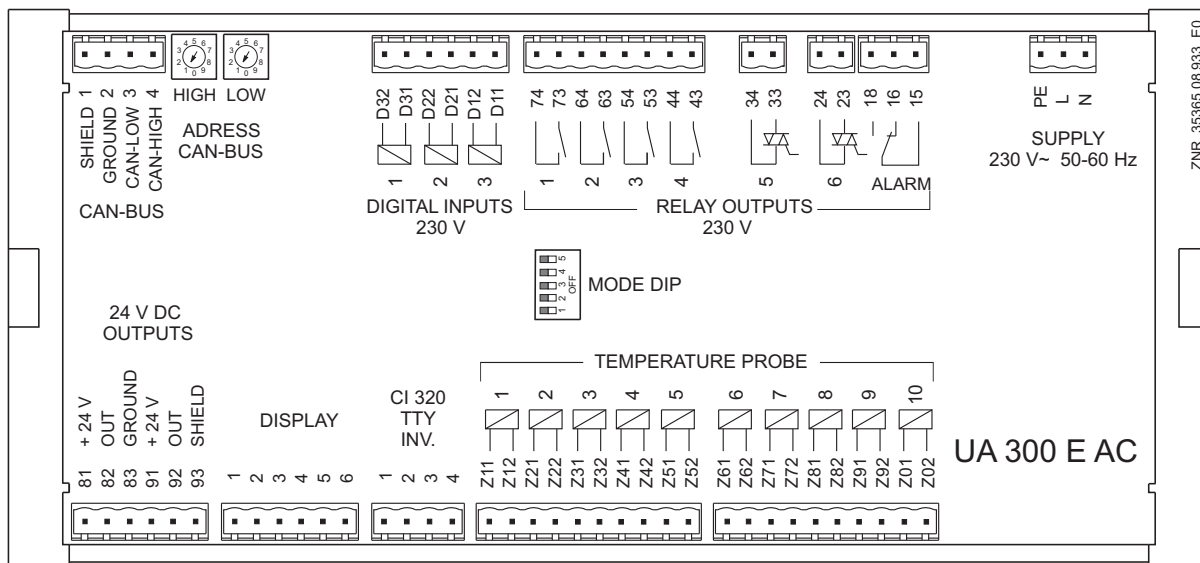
SHIELD 1
GROUND 2
CAN-LOW 3
CAN-HIGH 4

CAN-BUS

HIGH LOW

ADRESS
CAN-BUS

D32 D31 D22 D21 D12 D11

1 2 3

DIGITAL INPUTS
230 V

74 73 64 63 54 53 44 43 34 33 24 23 18 16 15

1 2 3 4 5 6 ALARM

RELAY OUTPUTS
230 V

PE L N

SUPPLY
230 V~ 50-60 Hz

ZNR_35365 08 933_E0

1 2 3 4 5 OFF

MODE DIP

24 V DC
OUTPUTS

+ 24 V OUT
GROUND
+ 24 V OUT
SHIELD

81 82 83 91 92 93

DISPLAY

1 2 3 4 5 6

CI 320
TTY
INV.

1 2 3 4

TEMPERATURE PROBE

1 2 3 4 5 6 7 8 9 10

Z11 Z12 Z21 Z22 Z31 Z32 Z41 Z42 Z51 Z52 Z61 Z62 Z71 Z72 Z81 Z82 Z91 Z92 Z01 Z02

UA 300 E AC